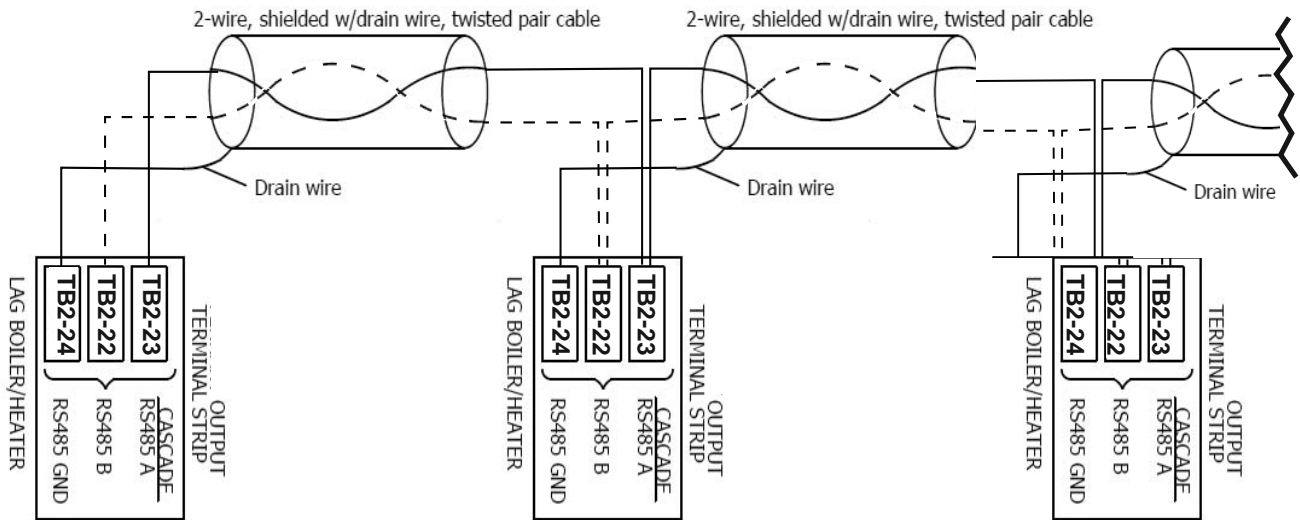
2-wire, shielded w/drain wire, twisted pair cable

2-wire, shielded w/drain wire, twisted pair cable

Drain wire

Drain wire

Drain wire

LAG BOILER/HEATER

TB2-24

TB2-22

TB2-23

OUTPUT TERMINAL STRIP

CASCADE

RS485 A

RS485 B

RS485 GND

LAG BOILER/HEATER

TB2-24

TB2-22

TB2-23

OUTPUT TERMINAL STRIP

CASCADE

RS485 A

RS485 B

RS485 GND

LAG BOILER/HEATER

TB2-24

TB2-22

TB2-23

OUTPUT TERMINAL STRIP

CASCADE

RS485 A

RS485 B

RS485 GND